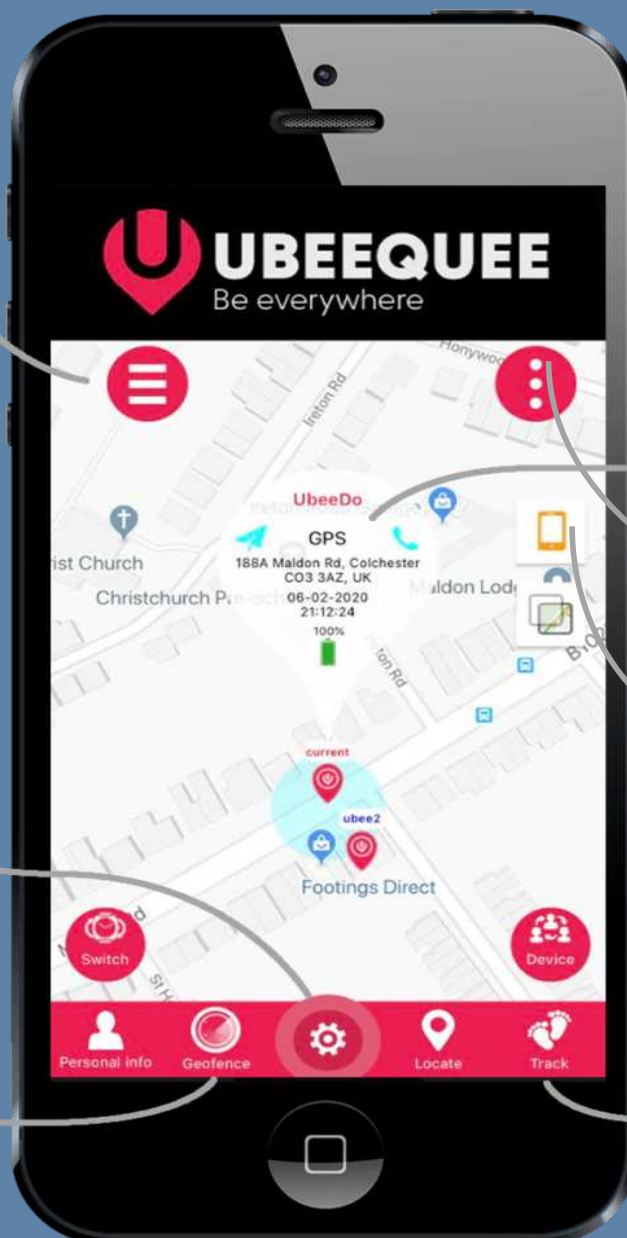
UBEEQUEE
Be everywhere

Honywo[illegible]
Ireton Rd

UbeeDo
GPS
188A Maldon Rd, Colchester CO3 3AZ, UK
06-02-2020
21:12:24
100%

rist Church
Christchurch P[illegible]
Maldon Lod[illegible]
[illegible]on Rd

current
ubee2
Footings Direct

Switch
Device

Personal info
Geofence
Locate
Track